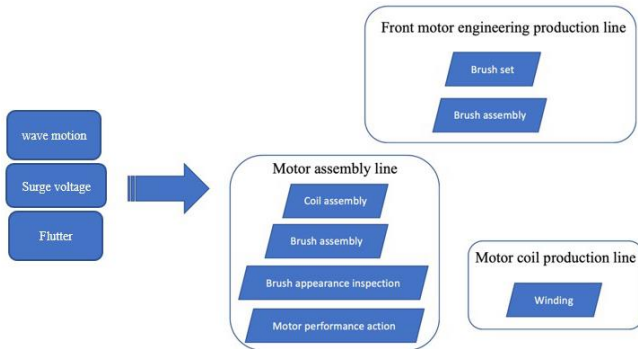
Front motor engineering production line

Brush set

Brush assembly

wave motion

Surge voltage

Flutter

Motor assembly line

Coil assembly

Brush assembly

Brush appearance inspection

Motor performance action

Motor coil production line

Winding